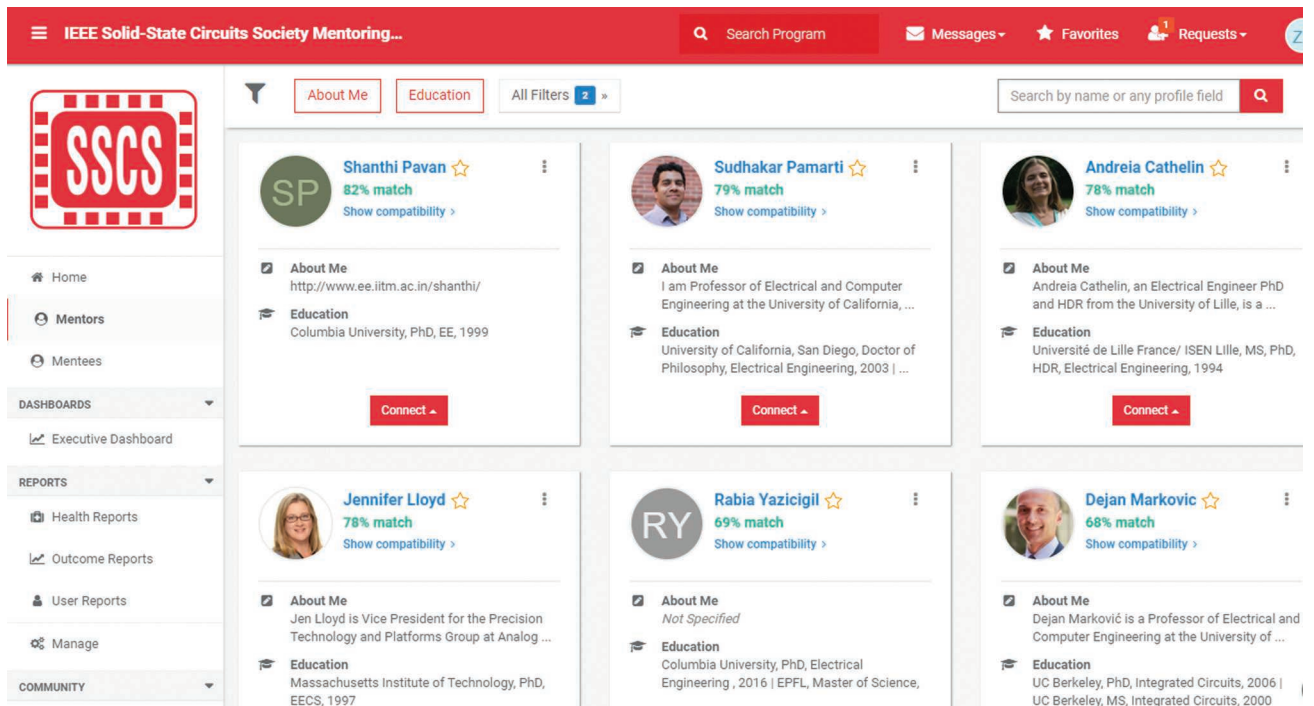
IEEE Solid-State Circuits Society Mentoring...

Search Program

Messages

Favorites

1

Requests

Z

SSCS

Home

Mentors

Mentees

DASHBOARDS

Executive Dashboard

REPORTS

Health Reports

Outcome Reports

User Reports

Manage

COMMUNITY

About Me

Education

All Filters 2 »

Search by name or any profile field

SP

Shanthi Pavan
82% match
Show compatibility ›

About Me
http://www.ee.iitm.ac.in/shanthi/

Education
Columbia University, PhD, EE, 1999

Connect

Sudhakar Pamarti
79% match
Show compatibility ›

About Me
I am Professor of Electrical and Computer Engineering at the University of California, ...

Education
University of California, San Diego, Doctor of Philosophy, Electrical Engineering, 2003 | ...

Connect

Andreia Cathelin
78% match
Show compatibility ›

About Me
Andreia Cathelin, an Electrical Engineer PhD and HDR from the University of Lille, is a ...

Education
Université de Lille France/ ISEN LIlle, MS, PhD, HDR, Electrical Engineering, 1994

Connect

Jennifer Lloyd
78% match
Show compatibility ›

About Me
Jen Lloyd is Vice President for the Precision Technology and Platforms Group at Analog ...

Education
Massachusetts Institute of Technology, PhD, EECS, 1997

RY

Rabia Yazicigil
69% match
Show compatibility ›

About Me
Not Specified

Education
Columbia University, PhD, Electrical Engineering , 2016 | EPFL, Master of Science,

Dejan Markovic
68% match
Show compatibility ›

About Me
Dejan Marković is a Professor of Electrical and Computer Engineering at the University of ...

Education
UC Berkeley, PhD, Integrated Circuits, 2006 | UC Berkeley, MS, Integrated Circuits, 2000